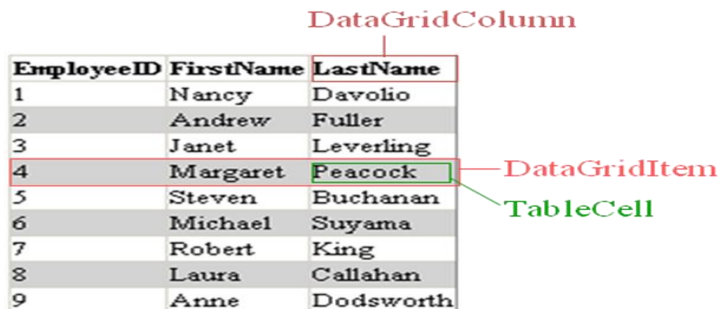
DataGridColumn

| EmployeeID | FirstName | LastName |
|---|---|---|
| 1 | Nancy | Davolio |
| 2 | Andrew | Fuller |
| 3 | Janet | Leverling |
| 4 | Margaret | Peacock |
| 5 | Steven | Buchanan |
| 6 | Michael | Suyama |
| 7 | Robert | King |
| 8 | Laura | Callahan |
| 9 | Anne | Dodsworth |

DataGridItem

TableCell